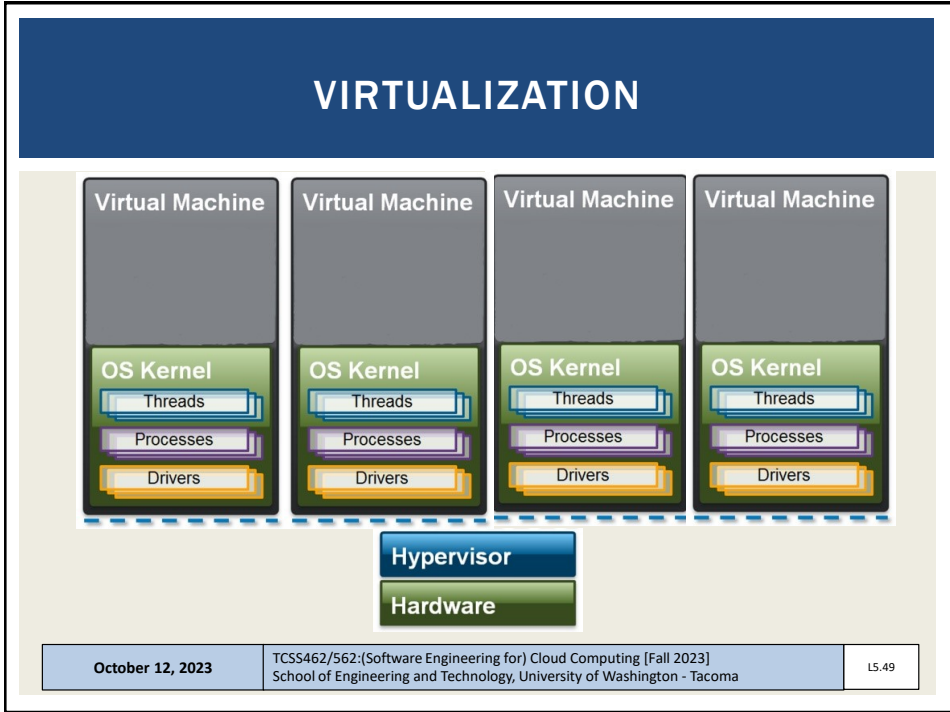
VIRTUALIZATION

Virtual Machine

OS Kernel
Threads
Processes
Drivers

Virtual Machine

OS Kernel
Threads
Processes
Drivers

Virtual Machine

OS Kernel
Threads
Processes
Drivers

Virtual Machine

OS Kernel
Threads
Processes
Drivers

Hypervisor
Hardware

| October 12, 2023 | TCSS462/562:(Software Engineering for) Cloud Computing [Fall 2023] School of Engineering and Technology, University of Washington - Tacoma | L5.49 |
|---|---|---|